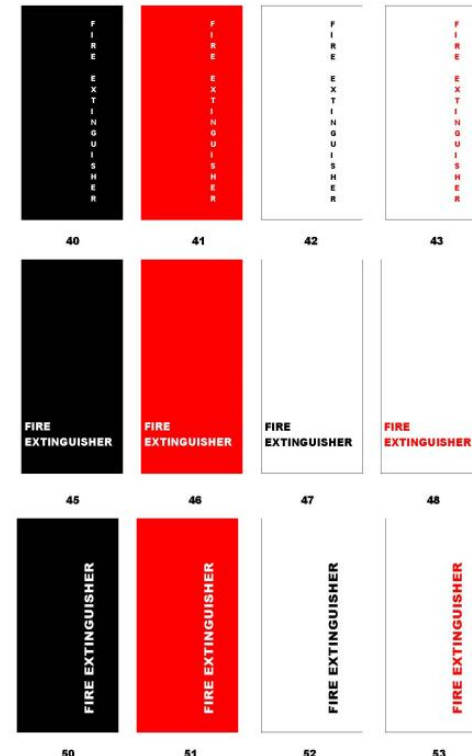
FIRE EXTINGUISHER

40

FIRE EXTINGUISHER

41

FIRE EXTINGUISHER

42

FIRE EXTINGUISHER

43

FIRE EXTINGUISHER

45

FIRE EXTINGUISHER

46

FIRE EXTINGUISHER

47

FIRE EXTINGUISHER

48

FIRE EXTINGUISHER

50

FIRE EXTINGUISHER

51

FIRE EXTINGUISHER

52

FIRE EXTINGUISHER

53